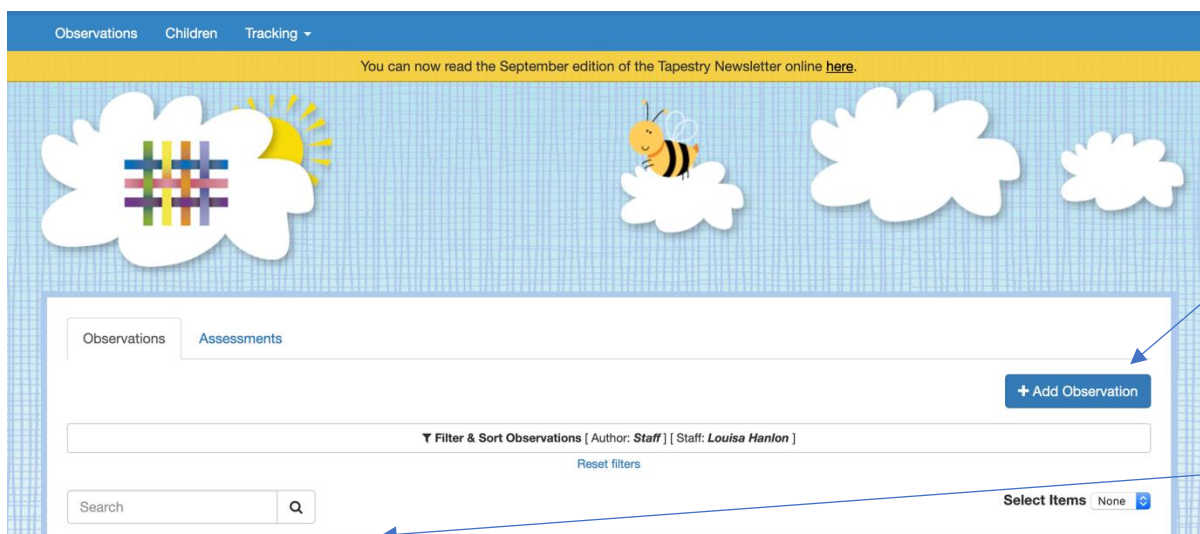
Observations Children Tracking

You can now read the September edition of the Tapestry Newsletter online here.

Observations Assessments

+ Add Observation

Filter & Sort Observations [ Author: Staff ] [ Staff: Louisa Hanlon ]

Reset filters

Search

Select Items None